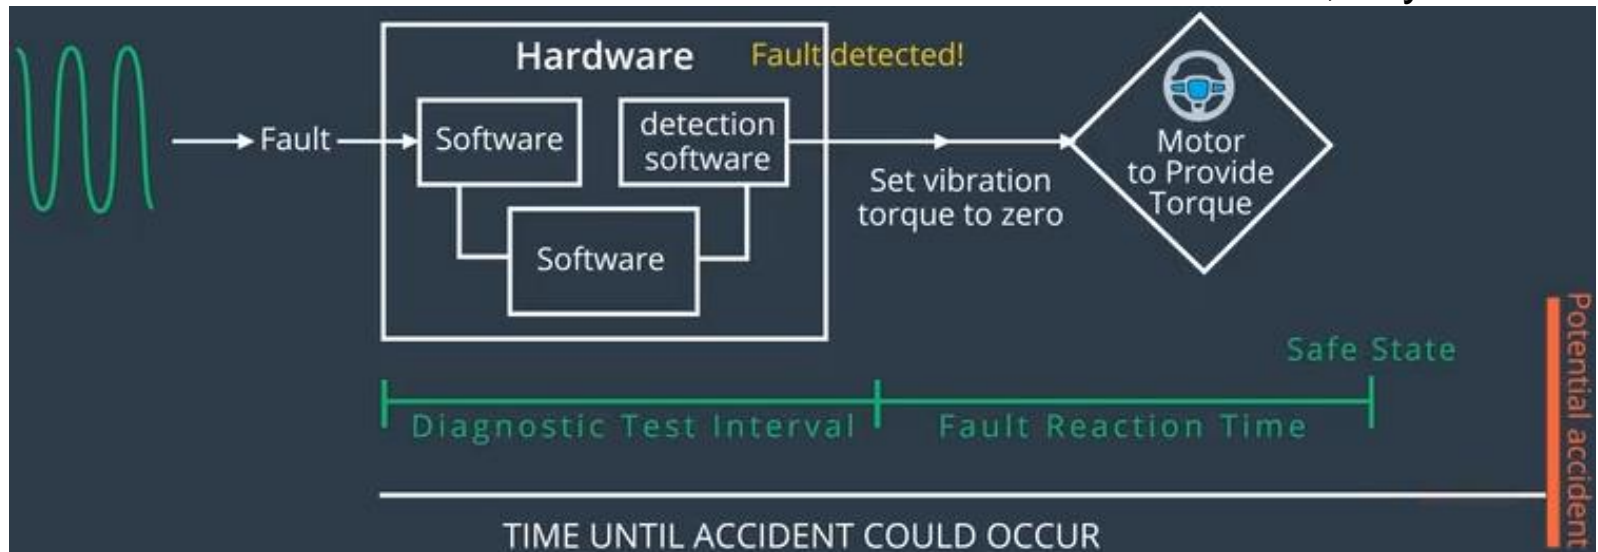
Hardware

Fault detected!

Fault

Software

detection software

Software

Set vibration torque to zero

Motor to Provide Torque

Safe State

Diagnostic Test Interval

Fault Reaction Time

Potential accident

TIME UNTIL ACCIDENT COULD OCCUR